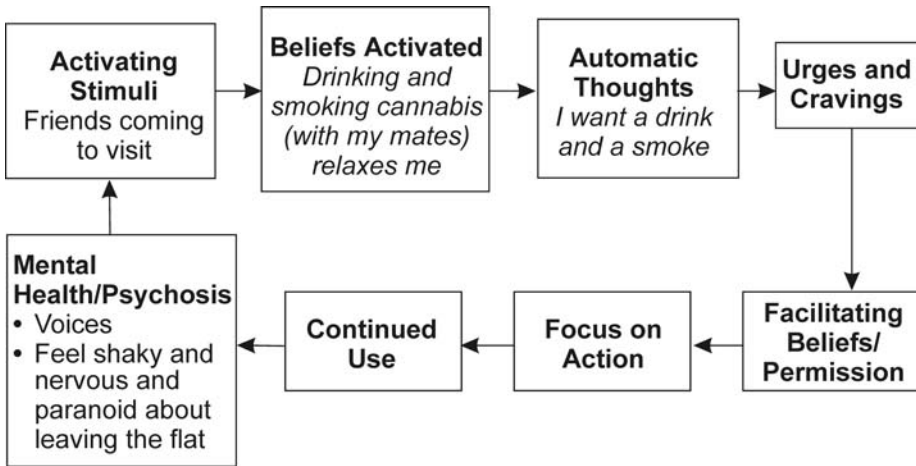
Activating Stimuli
Friends coming to visit

Beliefs Activated
Drinking and smoking cannabis (with my mates) relaxes me

Automatic Thoughts
I want a drink and a smoke

Urges and Cravings

Facilitating Beliefs/ Permission

Focus on Action

Continued Use

Mental Health/Psychosis
• Voices
• Feel shaky and nervous and paranoid about leaving the flat